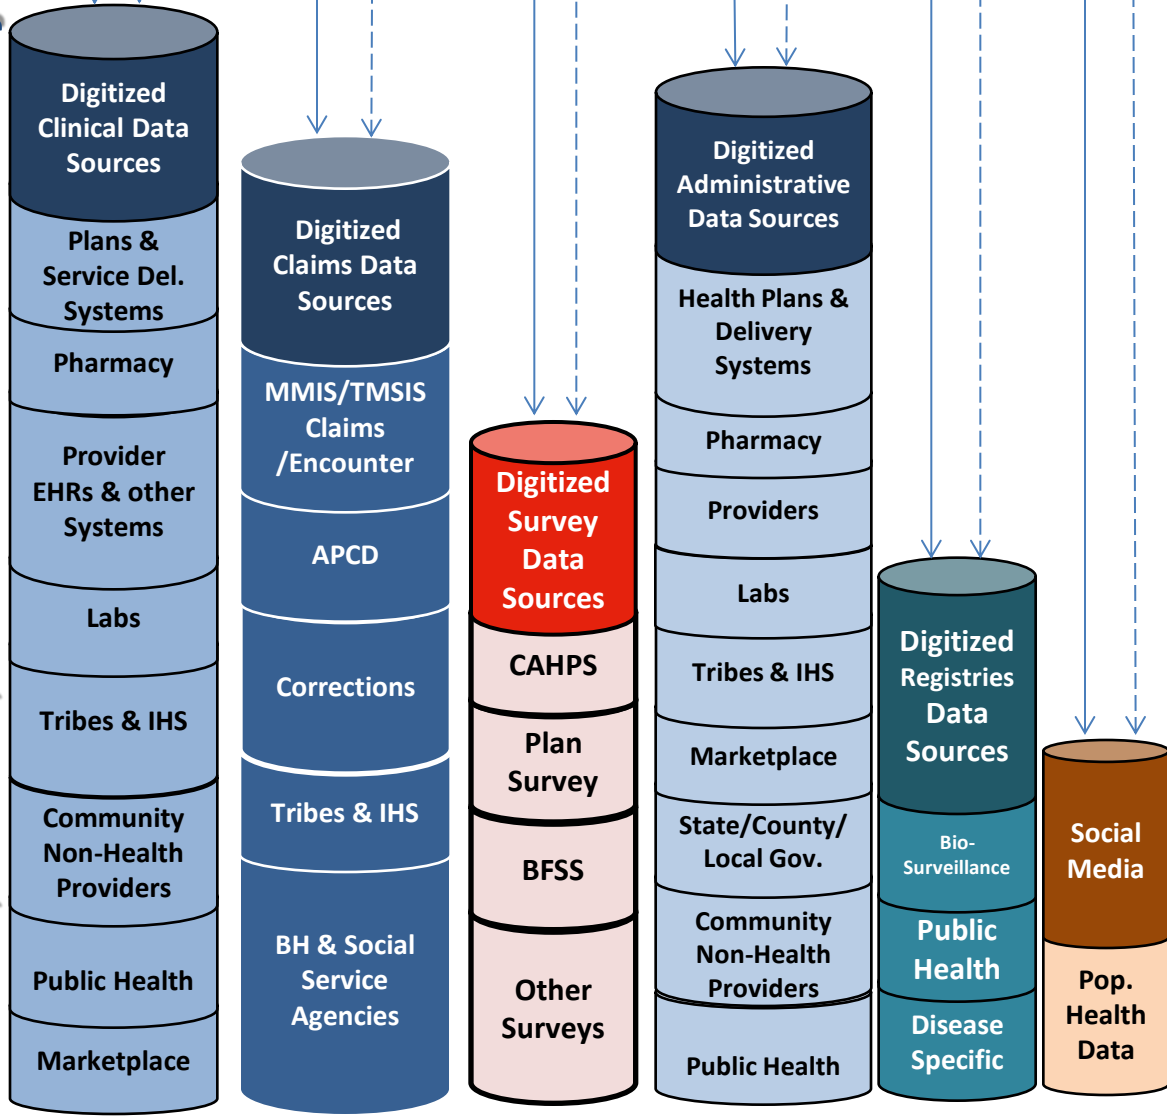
Digitized Clinical Data Sources

Plans & Service Del. Systems

Pharmacy

Provider EHRs & other Systems

Labs

Tribes & IHS

Community Non-Health Providers

Public Health

Marketplace

Digitized Claims Data Sources

MMIS/TMSIS Claims /Encounter

APCD

Corrections

Tribes & IHS

BH & Social Service Agencies

Digitized Survey Data Sources

CAHPS

Plan Survey

BFSS

Other Surveys

Digitized Administrative Data Sources

Health Plans & Delivery Systems

Pharmacy

Providers

Labs

Tribes & IHS

Marketplace

State/County/ Local Gov.

Community Non-Health Providers

Public Health

Digitized Registries Data Sources

Bio-Surveillance

Public Health

Disease Specific

Social Media

Pop. Health Data